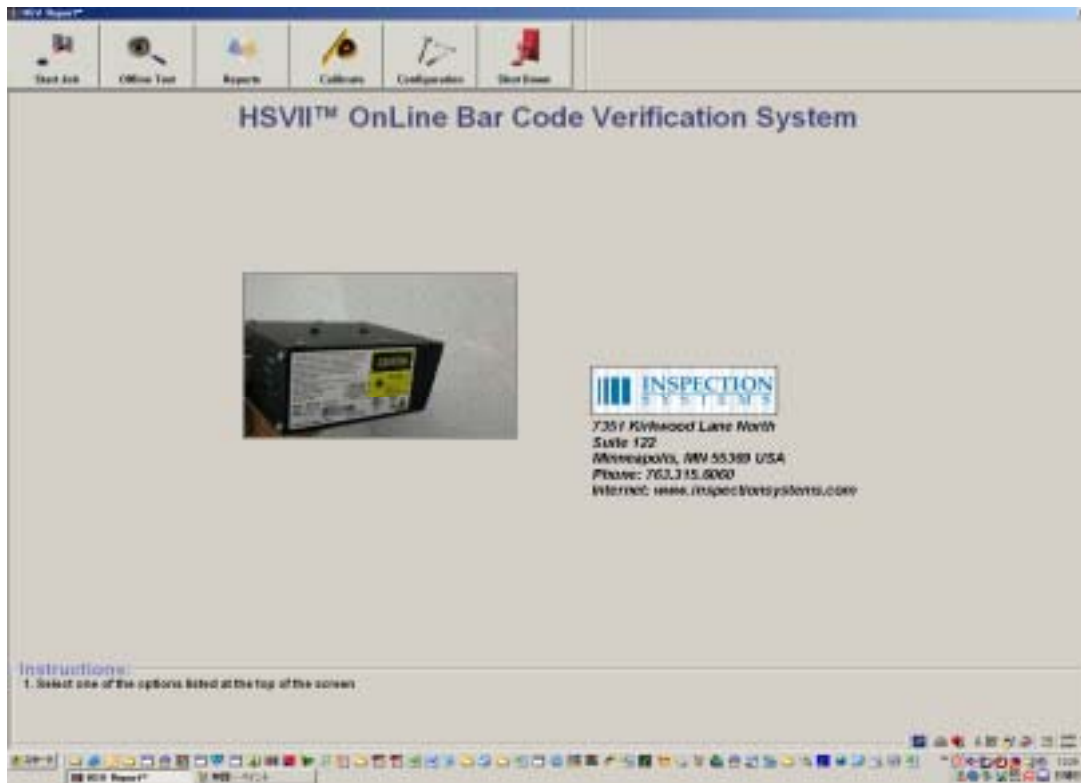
HSV Report

Start Job
Offline Test
Reports
Calibrate
Configuration
Shut Down

HSVII™ OnLine Bar Code Verification System

INSPECTION SYSTEMS

7351 Kirkwood Lane North
Suite 122
Minneapolis, MN 55369 USA
Phone: 763.315.6060
Internet: www.inspectionsystems.com

Instructions:
1. Select one of the options listed at the top of the screen

HSV Report